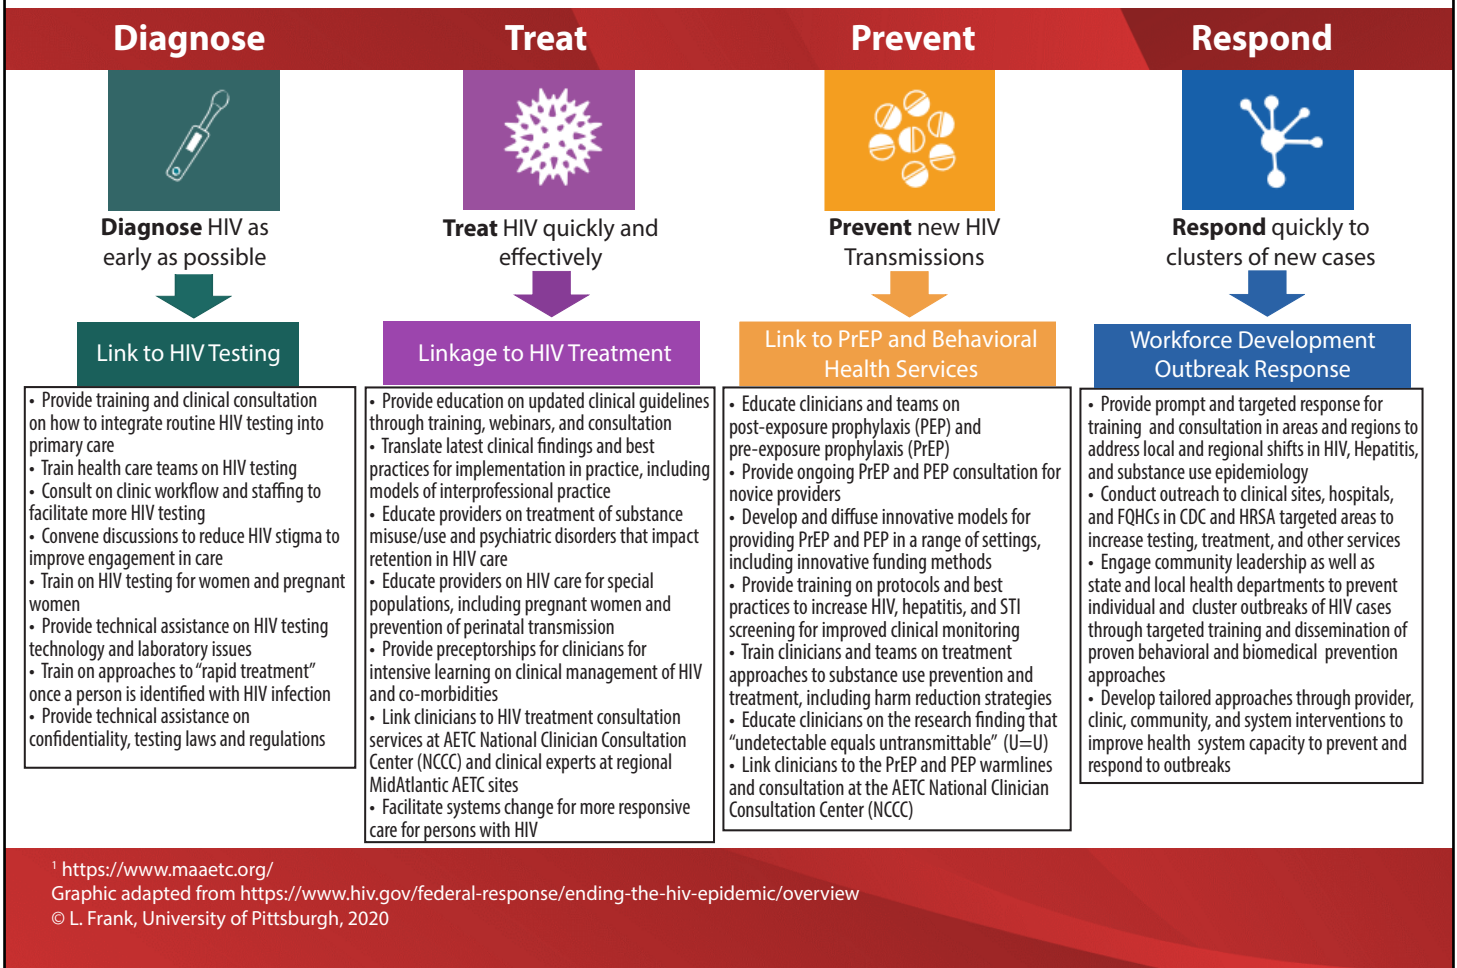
Diagnose

Treat

Prevent

Respond

**Diagnose** HIV as early as possible

Link to HIV Testing

• Provide training and clinical consultation on how to integrate routine HIV testing into primary care
• Train health care teams on HIV testing
• Consult on clinic workflow and staffing to facilitate more HIV testing
• Convene discussions to reduce HIV stigma to improve engagement in care
• Train on HIV testing for women and pregnant women
• Provide technical assistance on HIV testing technology and laboratory issues
• Train on approaches to "rapid treatment" once a person is identified with HIV infection
• Provide technical assistance on confidentiality, testing laws and regulations

**Treat** HIV quickly and effectively

Linkage to HIV Treatment

• Provide education on updated clinical guidelines through training, webinars, and consultation
• Translate latest clinical findings and best practices for implementation in practice, including models of interprofessional practice
• Educate providers on treatment of substance misuse/use and psychiatric disorders that impact retention in HIV care
• Educate providers on HIV care for special populations, including pregnant women and prevention of perinatal transmission
• Provide preceptorships for clinicians for intensive learning on clinical management of HIV and co-morbidities
• Link clinicians to HIV treatment consultation services at AETC National Clinician Consultation Center (NCCC) and clinical experts at regional MidAtlantic AETC sites
• Facilitate systems change for more responsive care for persons with HIV

**Prevent** new HIV Transmissions

Link to PrEP and Behavioral Health Services

• Educate clinicians and teams on post-exposure prophylaxis (PEP) and pre-exposure prophylaxis (PrEP)
• Provide ongoing PrEP and PEP consultation for novice providers
• Develop and diffuse innovative models for providing PrEP and PEP in a range of settings, including innovative funding methods
• Provide training on protocols and best practices to increase HIV, hepatitis, and STI screening for improved clinical monitoring
• Train clinicians and teams on treatment approaches to substance use prevention and treatment, including harm reduction strategies
• Educate clinicians on the research finding that "undetectable equals untransmittable" (U=U)
• Link clinicians to the PrEP and PEP warmlines and consultation at the AETC National Clinician Consultation Center (NCCC)

**Respond** quickly to clusters of new cases

Workforce Development Outbreak Response

• Provide prompt and targeted response for training and consultation in areas and regions to address local and regional shifts in HIV, Hepatitis, and substance use epidemiology
• Conduct outreach to clinical sites, hospitals, and FQHCs in CDC and HRSA targeted areas to increase testing, treatment, and other services
• Engage community leadership as well as state and local health departments to prevent individual and cluster outbreaks of HIV cases through targeted training and dissemination of proven behavioral and biomedical prevention approaches
• Develop tailored approaches through provider, clinic, community, and system interventions to improve health system capacity to prevent and respond to outbreaks

¹ https://www.maaetc.org/
Graphic adapted from https://www.hiv.gov/federal-response/ending-the-hiv-epidemic/overview
© L. Frank, University of Pittsburgh, 2020